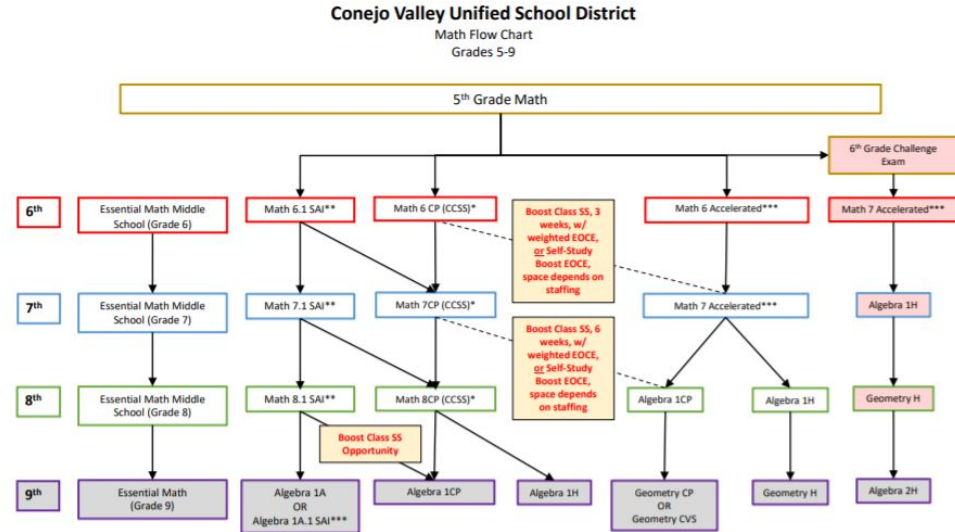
Conejo Valley Unified School District
Math Flow Chart
Grades 5-9

5th Grade Math

6th Grade Challenge Exam

6th

Essential Math Middle School (Grade 6)

Math 6.1 SAI**

Math 6 CP (CCSS)*

Boost Class SS, 3 weeks, w/ weighted EOCE, or Self-Study Boost EOCE, space depends on staffing

Math 6 Accelerated***

Math 7 Accelerated***

7th

Essential Math Middle School (Grade 7)

Math 7.1 SAI**

Math 7CP (CCSS)*

Boost Class SS, 6 weeks, w/ weighted EOCE, or Self-Study Boost EOCE, space depends on staffing

Math 7 Accelerated***

Algebra 1H

8th

Essential Math Middle School (Grade 8)

Math 8.1 SAI**

Math 8CP (CCSS)*

Algebra 1CP

Algebra 1H

Geometry H

Boost Class SS Opportunity

9th

Essential Math (Grade 9)

Algebra 1A OR Algebra 1A.1 SAI***

Algebra 1CP

Algebra 1H

Geometry CP OR Geometry CVS

Geometry H

Algebra 2H